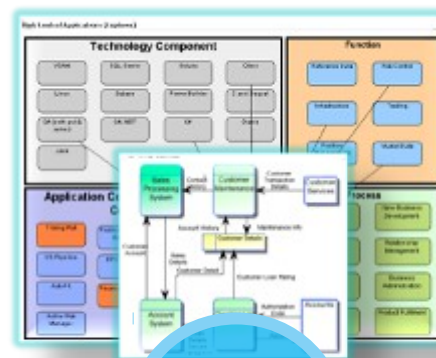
High Level of Applications (3 options)

Technology Component

VSAM

SQL Server

Solaris

Other

Linux

Sybase

Forms Builder

Core Impact

DA (both pub & admin)

DA.NET

C#

Oracle

Java

Function

Reference Data

Risk Control

Infrastructure

Trading

Market Data

Application C

Trading Pad

US Plus Inc

Auth-X

Active Risk Manager

Process

New Business Development

Relationship Management

Business Administration

Product Fulfilment

Sales Processing System

Customer Maintenance

Customer Services

Consult History

Customer Transaction Details

Account History

Maintenance Info

Customer Details

Customer Account

Sales Details

Customer Detail

Customer Loan Rating

Account System

Authorization Code

Accounts